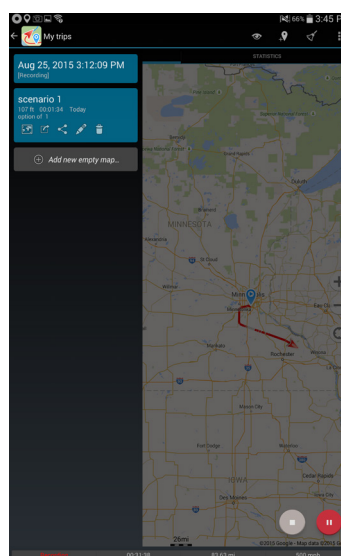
66% 3:45 P

My trips

STATISTICS

Aug 25, 2015 3:12:09 PM
[Recording]

scenario 1
107 ft 00:01:34 Today
option of 1

Add new empty map...

MINNESOTA

Duluth

Alexandria

St Cloud

Minneapolis

Eau Cl

Mankato

Rochester

Winona

Fort Dodge

IOWA

Waterloo

Cedar Rapids

Ames

20mi

©2015 Google - Map data ©2015 G

00:31:38

83.63 mi

500 mph